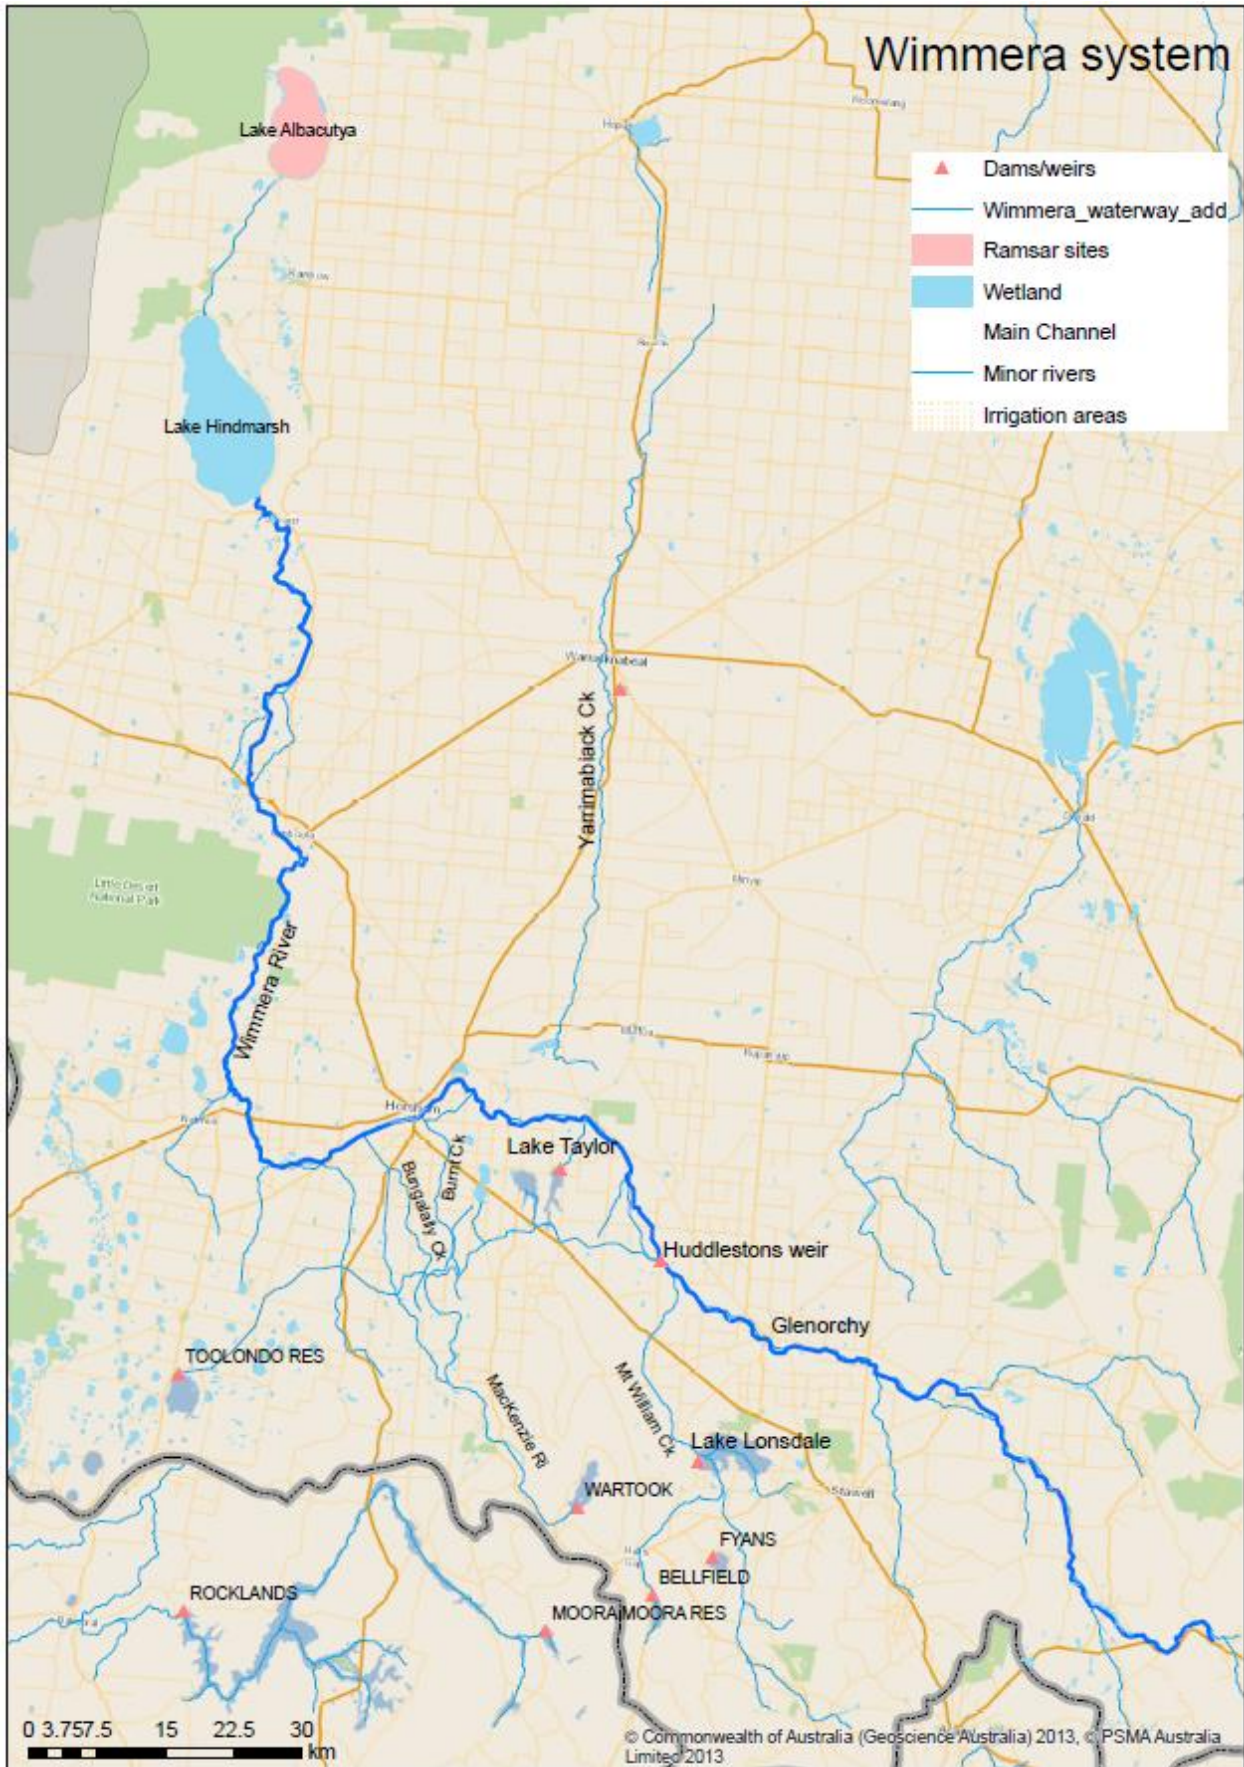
Wimmera system

Dams/weirs
Wimmera_waterway_add
Ramsar sites
Wetland
Main Channel
Minor rivers
Irrigation areas

Lake Albacutya
Lake Hindmarsh
Yarriambiack Ck
Wimmera River
Little Desert National Park
Horsham
Burnt Ck
Bungalally Ck
Lake Taylor
Huddlestons weir
Glenorchy
TOOLONDO RES
MacKenzie Rl
Mt William Ck
Lake Lonsdale
WARTOOK
FYANS
BELLFIELD
ROCKLANDS
MOORA MOORA RES
Stawell

0 3.757.5 15 22.5 30
km

© Commonwealth of Australia (Geoscience Australia) 2013, © PSMA Australia Limited 2013